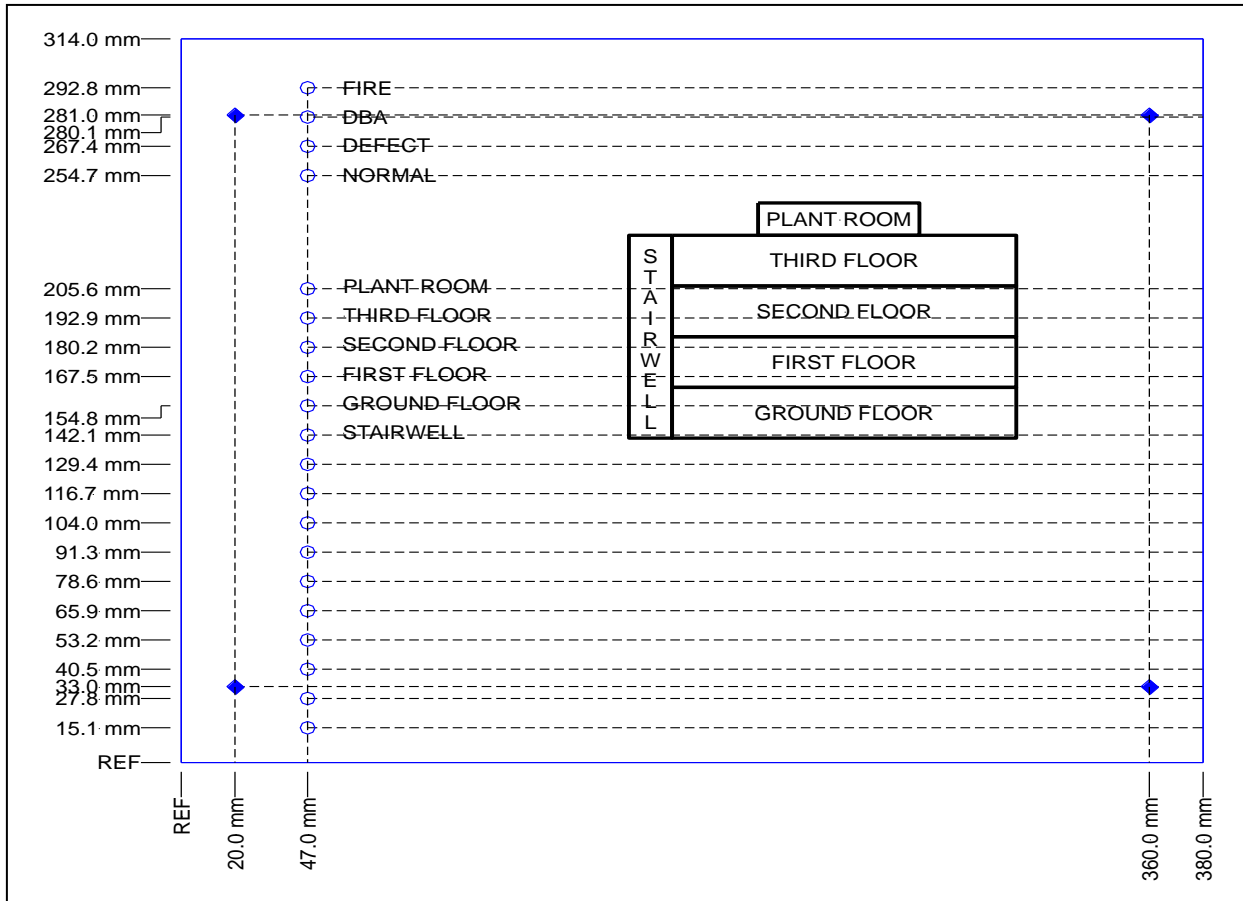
314.0 mm
292.8 mm
281.0 mm
280.1 mm
267.4 mm
254.7 mm
205.6 mm
192.9 mm
180.2 mm
167.5 mm
154.8 mm
142.1 mm
129.4 mm
116.7 mm
104.0 mm
91.3 mm
78.6 mm
65.9 mm
53.2 mm
40.5 mm
33.0 mm
27.8 mm
15.1 mm
REF

FIRE
DBA
DEFECT
NORMAL
PLANT ROOM
THIRD FLOOR
SECOND FLOOR
FIRST FLOOR
GROUND FLOOR
STAIRWELL

PLANT ROOM
THIRD FLOOR
SECOND FLOOR
FIRST FLOOR
GROUND FLOOR
STAIRWELL

REF
20.0 mm
47.0 mm
360.0 mm
380.0 mm